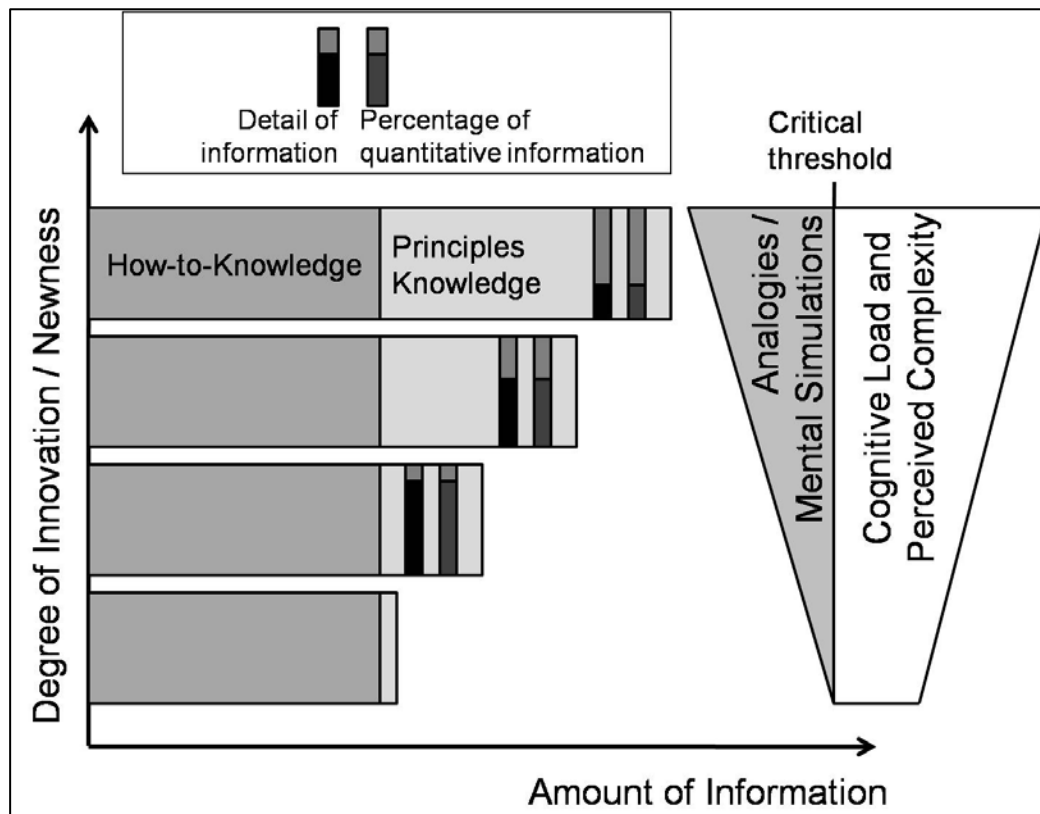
Detail of information

Percentage of quantitative information

Critical threshold

Degree of Innovation / Newness

How-to-Knowledge

Principles Knowledge

Analogies / Mental Simulations

Cognitive Load and Perceived Complexity

Amount of Information